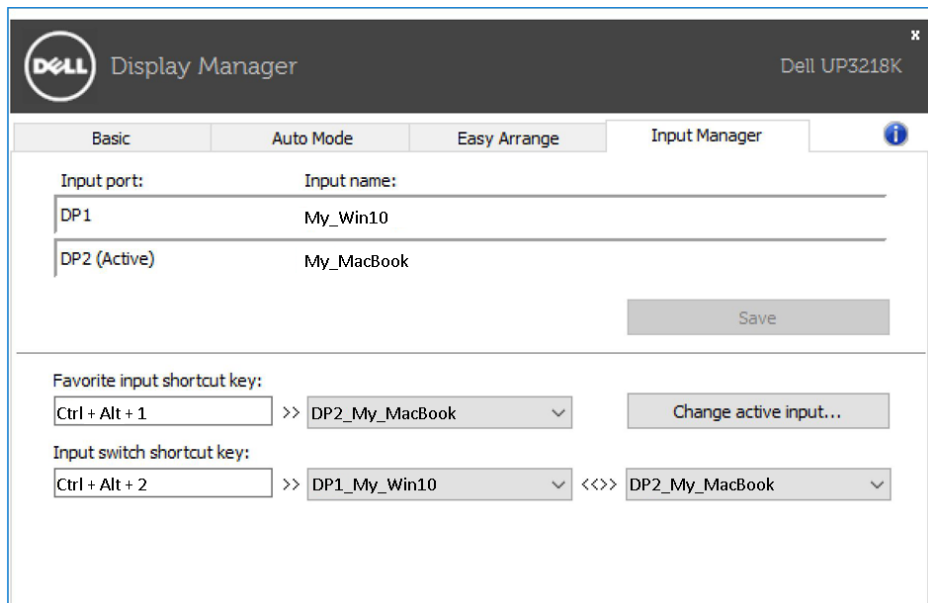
DELL Display Manager

Dell UP3218K

x

Basic | Auto Mode | Easy Arrange | Input Manager

Input port: Input name:

DP1 My_Win10

DP2 (Active) My_MacBook

Save

Favorite input shortcut key:

Ctrl + Alt + 1 >> DP2_My_MacBook

Change active input...

Input switch shortcut key:

Ctrl + Alt + 2 >> DP1_My_Win10 <<>> DP2_My_MacBook